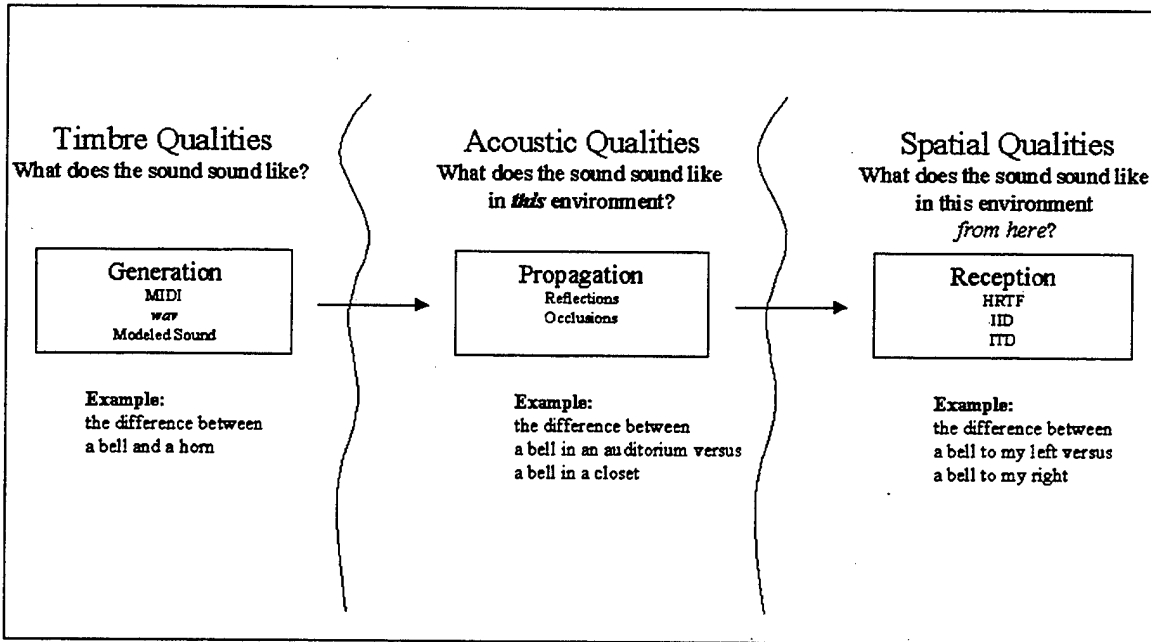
Timbre Qualities
What does the sound sound like?

Generation
MIDI
wav
Modeled Sound

Example:
the difference between a bell and a horn

Acoustic Qualities
What does the sound sound like in this environment?

Propagation
Reflections
Occlusions

Example:
the difference between a bell in an auditorium versus a bell in a closet

Spatial Qualities
What does the sound sound like in this environment from here?

Reception
HRTF
IID
ITD

Example:
the difference between a bell to my left versus a bell to my right